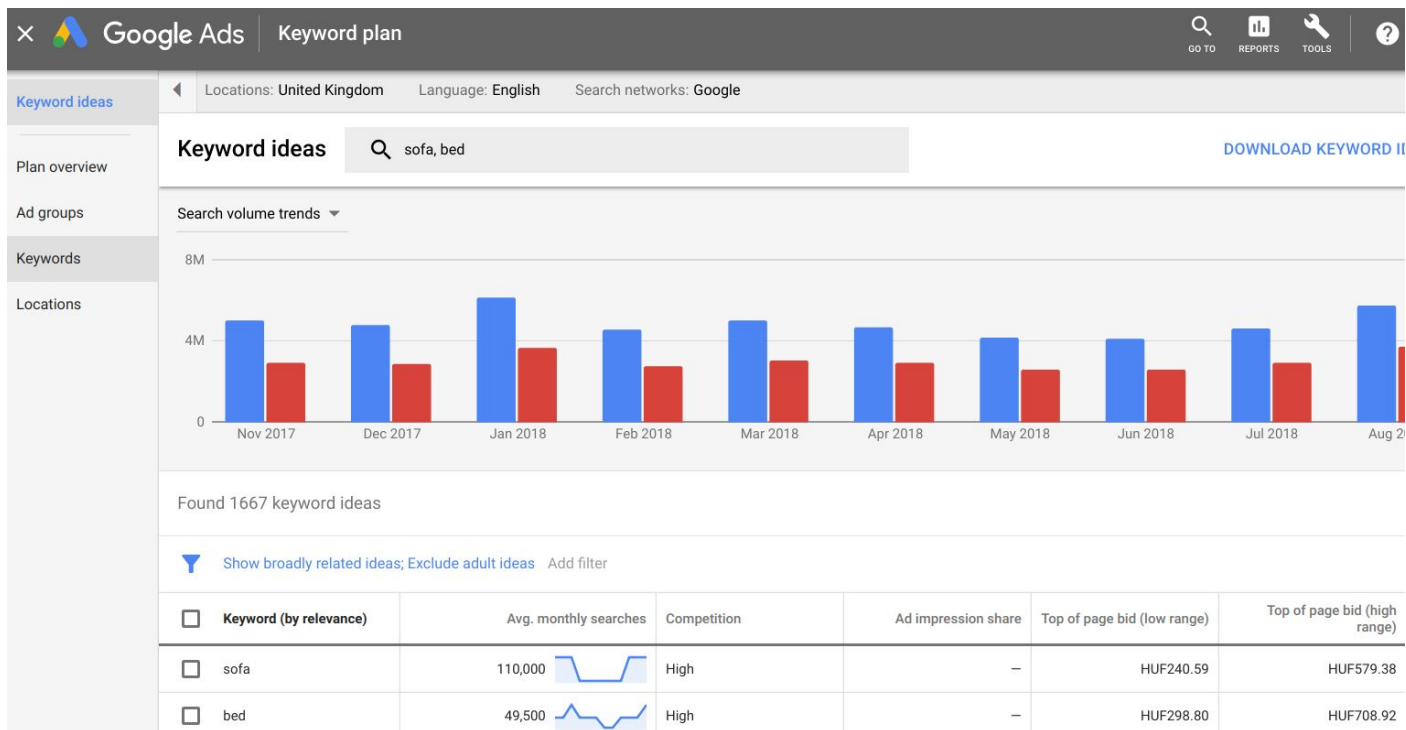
× Google Ads | Keyword plan

GO TO REPORTS TOOLS ?

Keyword ideas

Plan overview

Ad groups

Keywords

Locations

Locations: United Kingdom Language: English Search networks: Google

Keyword ideas

sofa, bed

DOWNLOAD KEYWORD I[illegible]

Search volume trends

8M

4M

0

Nov 2017 Dec 2017 Jan 2018 Feb 2018 Mar 2018 Apr 2018 May 2018 Jun 2018 Jul 2018 Aug 2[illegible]

Found 1667 keyword ideas

Show broadly related ideas; Exclude adult ideas Add filter

| Keyword (by relevance) | Avg. monthly searches | Competition | Ad impression share | Top of page bid (low range) | Top of page bid (high range) |
|---|---|---|---|---|---|
| sofa | 110,000 | High | – | HUF240.59 | HUF579.38 |
| bed | 49,500 | High | – | HUF298.80 | HUF708.92 |